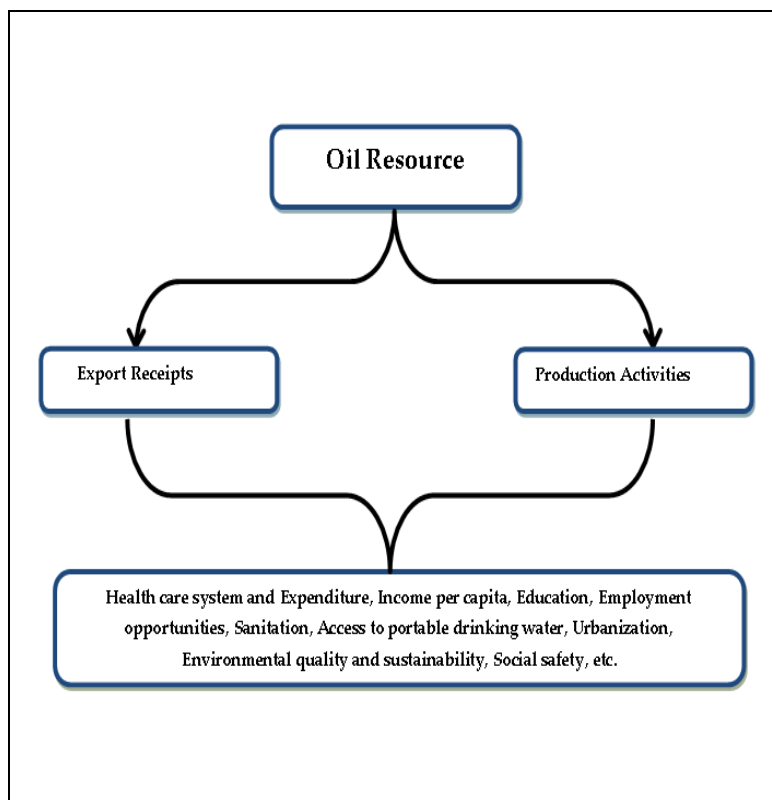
Oil Resource

Export Receipts

Production Activities

Health care system and Expenditure, Income per capita, Education, Employment opportunities, Sanitation, Access to portable drinking water, Urbanization, Environmental quality and sustainability, Social safety, etc.